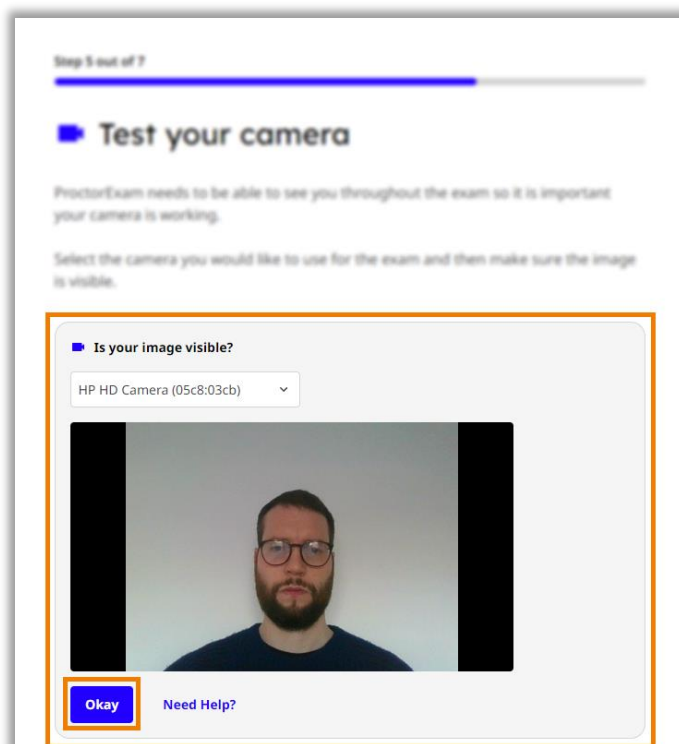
Step 5 out of 7

Test your camera

ProctorExam needs to be able to see you throughout the exam so it is important your camera is working.

Select the camera you would like to use for the exam and then make sure the image is visible.

Is your image visible?

HP HD Camera (05c8:03cb)

Okay

Need Help?